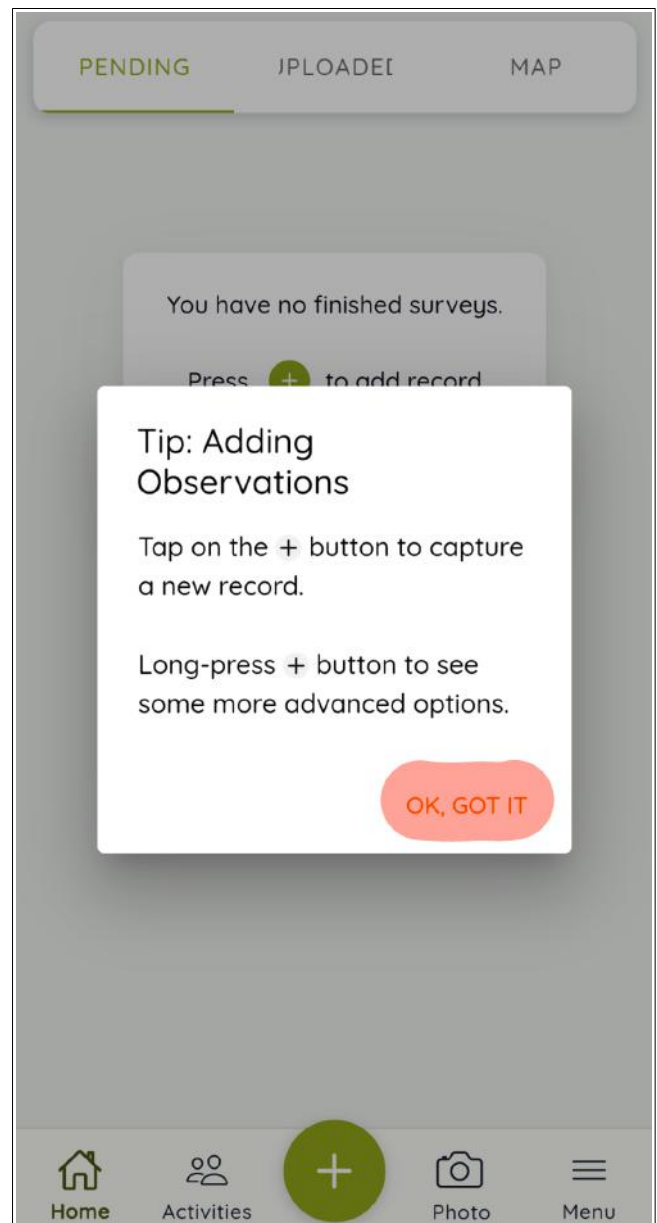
PENDING JPLOADEI MAP

You have no finished surveys.

Press + to add record

Tip: Adding Observations

Tap on the + button to capture a new record.

Long-press + button to see some more advanced options.

OK, GOT IT

Home Activities + Photo Menu